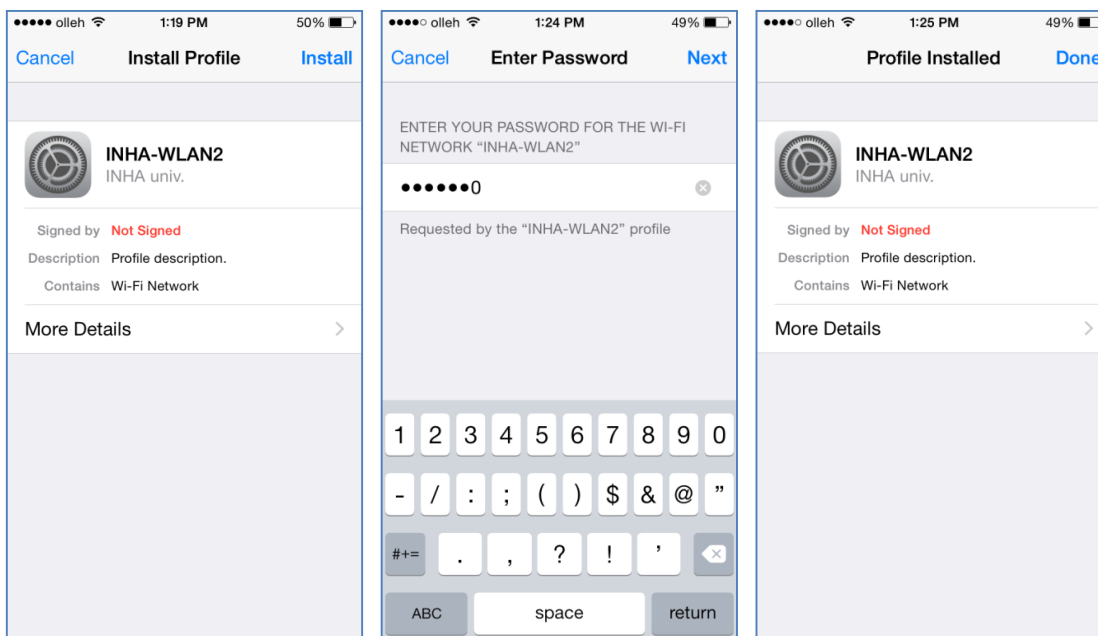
●●●●● olleh 1:19 PM 50%

Cancel Install Profile Install

INHA-WLAN2
INHA univ.

Signed by Not Signed
Description Profile description.
Contains Wi-Fi Network

More Details

●●●●○ olleh 1:24 PM 49%

Cancel Enter Password Next

ENTER YOUR PASSWORD FOR THE WI-FI NETWORK "INHA-WLAN2"

●●●●●●0

Requested by the "INHA-WLAN2" profile

1 2 3 4 5 6 7 8 9 0
- / : ; ( ) $ & @ "
#+= . , ? ! '
ABC space return

●●●●○ olleh 1:25 PM 49%

Profile Installed Done

INHA-WLAN2
INHA univ.

Signed by Not Signed
Description Profile description.
Contains Wi-Fi Network

More Details